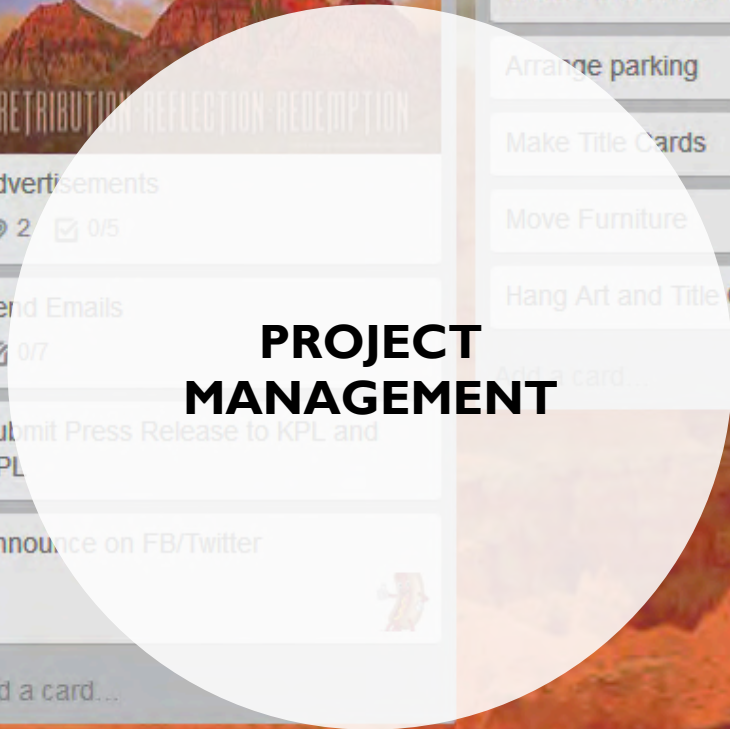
RETRIBUTION REFLECTION REDEMPTION

dvertisements

2 0/5

end Emails

0/7

ubmit Press Release to KPL and PL

nnounce on FB/Twitter

d a card...

Arrange parking

Make Title Cards

Move Furniture

Hang Art and Title

Add a card...

PROJECT MANAGEMENT